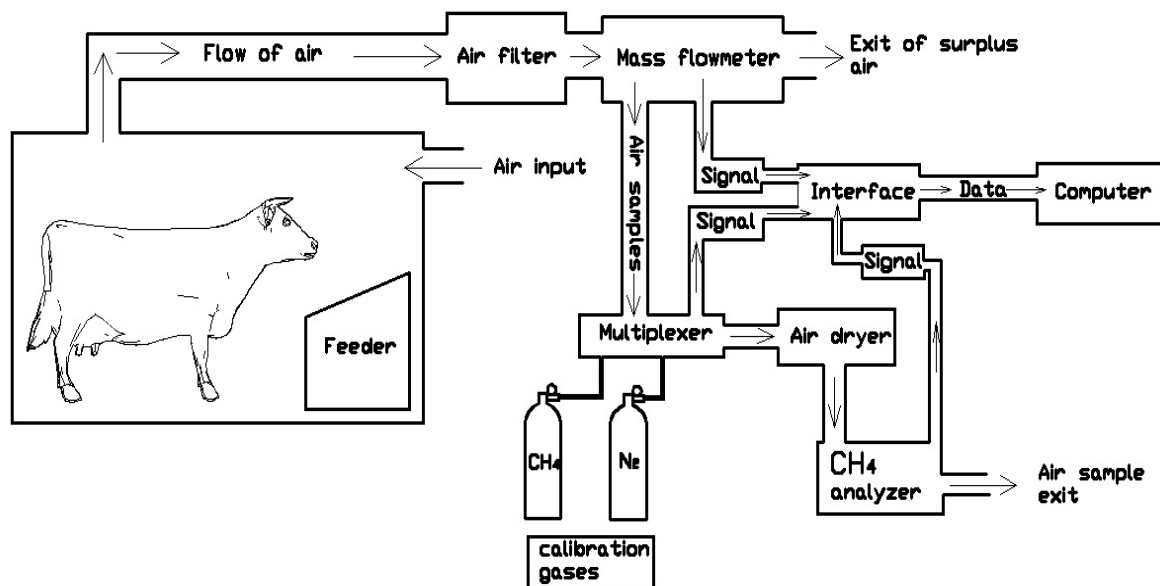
Flow of air

Air filter

Mass flowmeter

Exit of surplus air

Air input

Air samples

Signal

Interface

Data

Computer

Signal

Signal

Feeder

Multiplexer

Air dryer

$CH_4$

$N_2$

$CH_4$ analyzer

Air sample exit

calibration gases